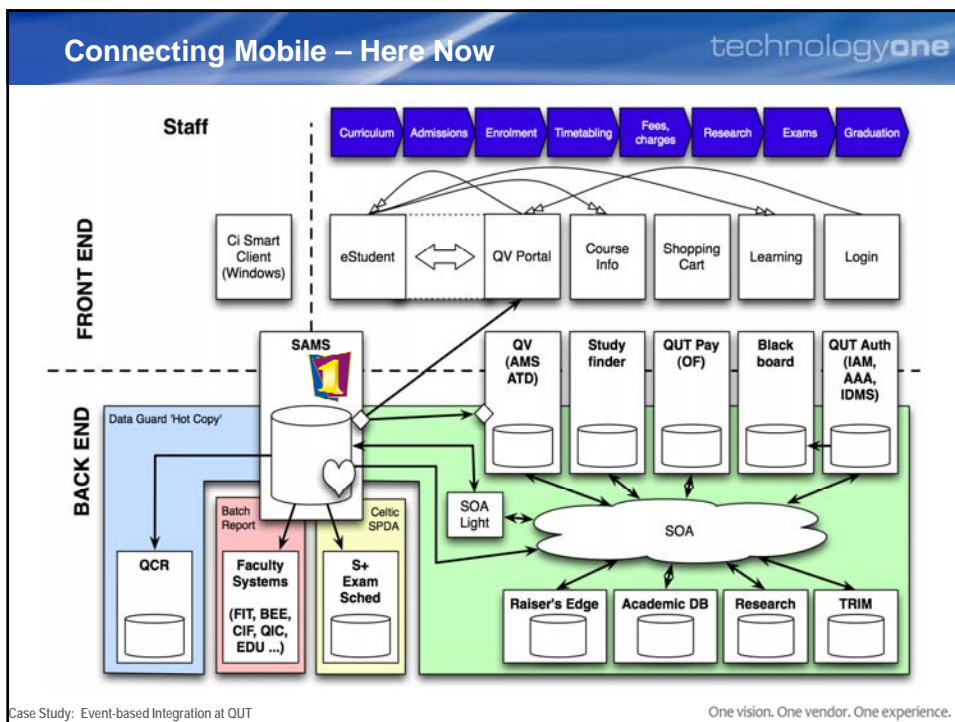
Connecting Mobile – Here Now

technologyone

Staff

Curriculum | Admissions | Enrolment | Timetabling | Fees, charges | Research | Exams | Graduation

FRONT END

Ci Smart Client (Windows)

eStudent

QV Portal

Course Info

Shopping Cart

Learning

Login

SAMS

1

QV (AMS ATD)

Study finder

QUT Pay (OF)

Black board

QUT Auth (IAM, AAA, IDMS)

BACK END

Data Guard 'Hot Copy'

SOA Light

SOA

Batch Report

Celtic SPDA

QCR

Faculty Systems (FIT, BEE, CIF, QIC, EDU ...)

S+ Exam Sched

Raiser's Edge

Academic DB

Research

TRIM

Case Study: Event-based Integration at QUT

One vision. One vendor. One experience.